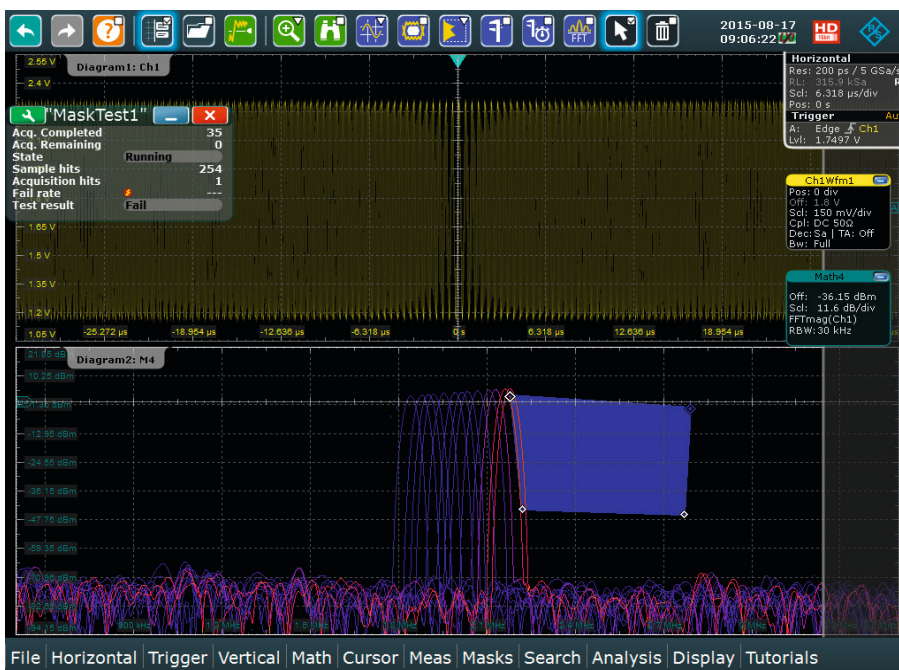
2015-08-17
09:06:22

HD

2.55 V
Diagram1: Ch1
2.4 V

"MaskTest1"
Acq. Completed 35
Acq. Remaining 0
State Running
Sample hits 254
Acquisition hits 1
Fail rate ---
Test result Fail

1.65 V
1.5 V
1.35 V
1.2 V
1.05 V
-25.272 µs
-18.954 µs
-12.636 µs
-6.318 µs
0 s
6.318 µs
12.636 µs
18.954 µs

Horizontal
Res: 200 ps / 5 GSa/s
RL: 315.9 kSa
Scl: 6.318 µs/div
Pos: 0 s
Trigger
A: Edge Ch1
Lvl: 1.7497 V

Ch1Wfm1
Pos: 0 div
Off: 1.8 V
Scl: 150 mV/div
Cpl: DC 50Ω
Dec:Sa | TA: Off
Bw: Full

Math4
Off: -36.15 dBm
Scl: 11.6 dB/div
FFTmag(Ch1)
RBW:30 kHz

21.85 dBm
Diagram2: M4
10.25 dBm
-1.35 dBm
-12.95 dBm
-24.55 dBm
-36.15 dBm
-47.75 dBm
-59.35 dBm
-70.95 dBm
-82.55 dBm
-94.15 dBm
800 kHz
1.2 MHz
1.6 MHz

File Horizontal Trigger Vertical Math Cursor Meas Masks Search Analysis Display Tutorials